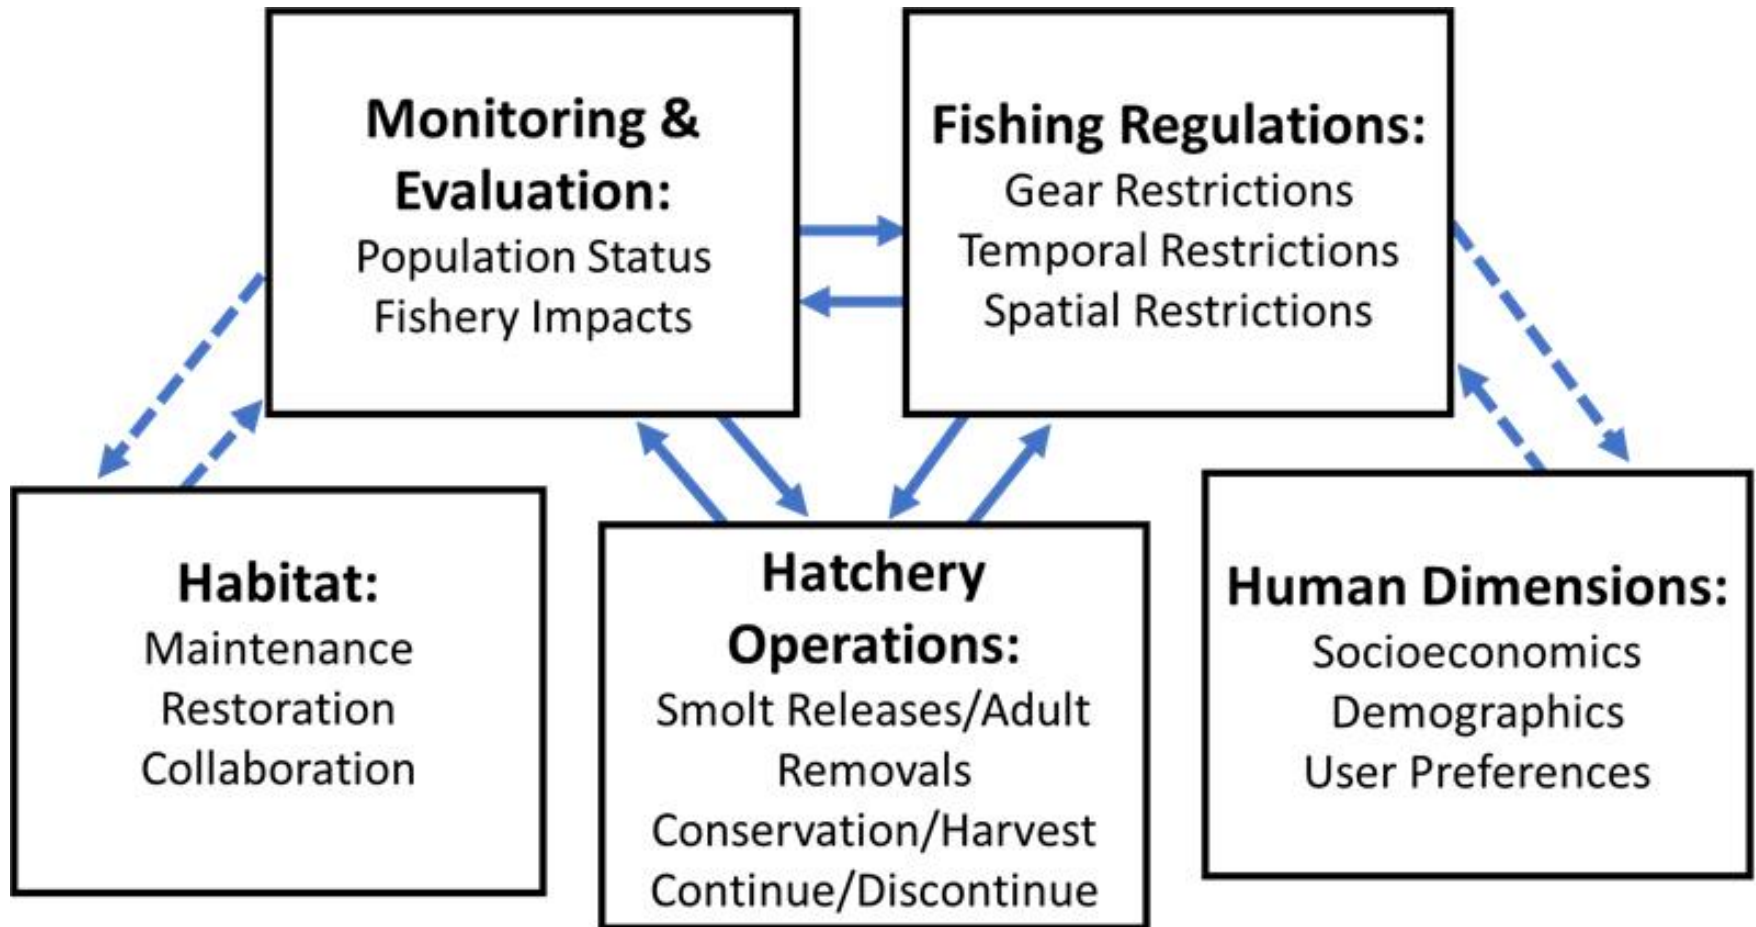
**Monitoring & Evaluation:**
Population Status
Fishery Impacts

**Fishing Regulations:**
Gear Restrictions
Temporal Restrictions
Spatial Restrictions

**Habitat:**
Maintenance
Restoration
Collaboration

**Hatchery Operations:**
Smolt Releases/Adult Removals
Conservation/Harvest
Continue/Discontinue

**Human Dimensions:**
Socioeconomics
Demographics
User Preferences